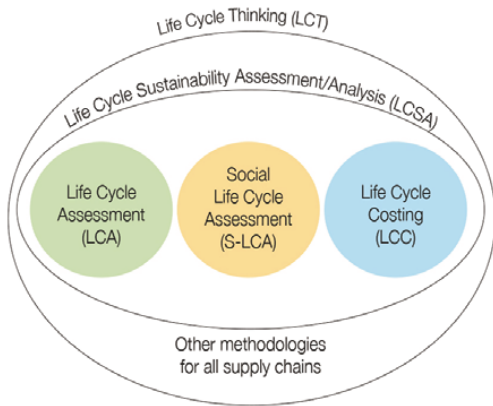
Life Cycle Thinking (LCT)

Life Cycle Sustainability Assessment/Analysis (LCSA)

Life Cycle Assessment (LCA)

Social Life Cycle Assessment (S-LCA)

Life Cycle Costing (LCC)

Other methodologies for all supply chains